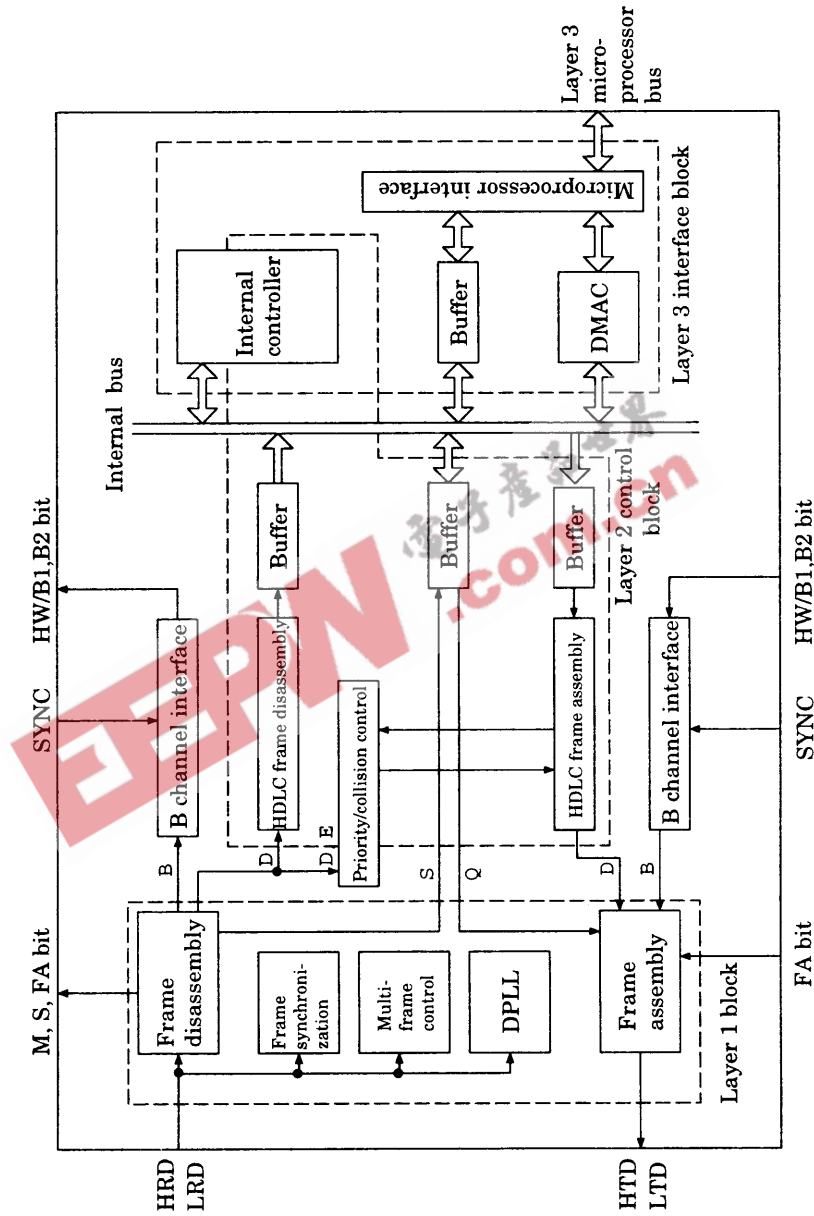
Layer 3 microprocessor bus

Microprocessor interface

Layer 3 interface block

Internal controller

Buffer

DMAC

Internal bus

Buffer

Buffer

Buffer

Layer 2 control block

HDLC frame disassembly

Priority/collision control

HDLC frame assembly

HW/B1,B2 bit

SYNC

B channel interface

B channel interface

HW/B1,B2 bit

SYNC

B

D

D E

S

Q

D

B

M, S, FA bit

Frame disassembly

Frame synchronization

Multiframe control

DPLL

Frame assembly

FA bit

Layer 1 block

HRD
LRD

HTD
LTD

EEPW
电子产品世界
.com.cn